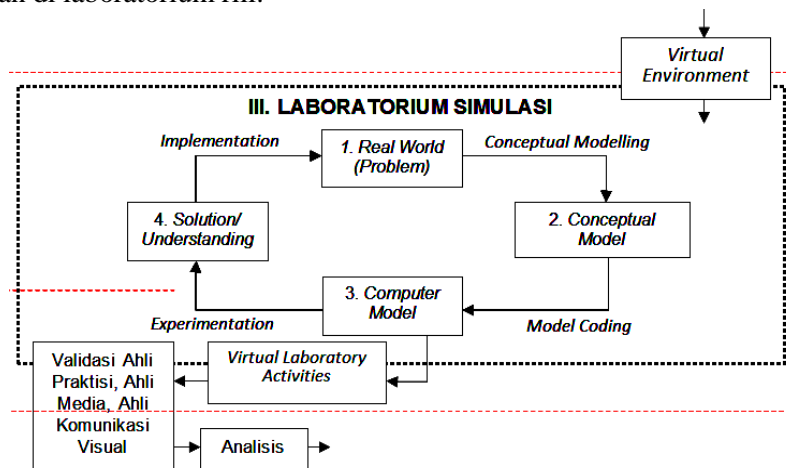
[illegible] di laboratorium ini.

Virtual Environment

III. LABORATORIUM SIMULASI

Implementation

1. Real World (Problem)

Conceptual Modelling

4. Solution/ Understanding

2. Conceptual Model

3. Computer Model

Experimentation

Model Coding

Validasi Ahli Praktisi, Ahli Media, Ahli Komunikasi Visual

Virtual Laboratory Activities

Analisis